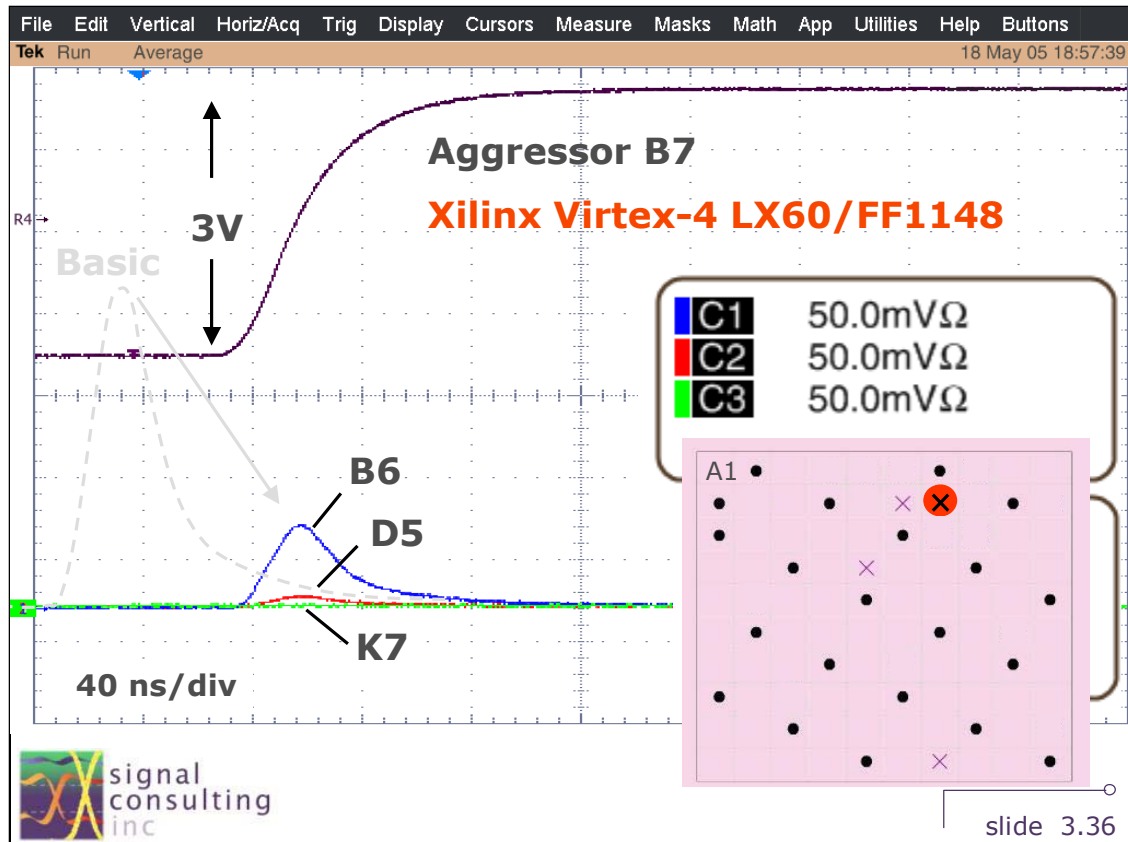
File Edit Vertical Horiz/Acq Trig Display Cursors Measure Masks Math App Utilities Help Buttons

Tek Run Average 18 May 05 18:57:39

R4

3V

Basic

Aggressor B7

Xilinx Virtex-4 LX60/FF1148

C1 50.0mVΩ
C2 50.0mVΩ
C3 50.0mVΩ

A1

B6

D5

K7

40 ns/div

signal consulting inc

slide 3.36